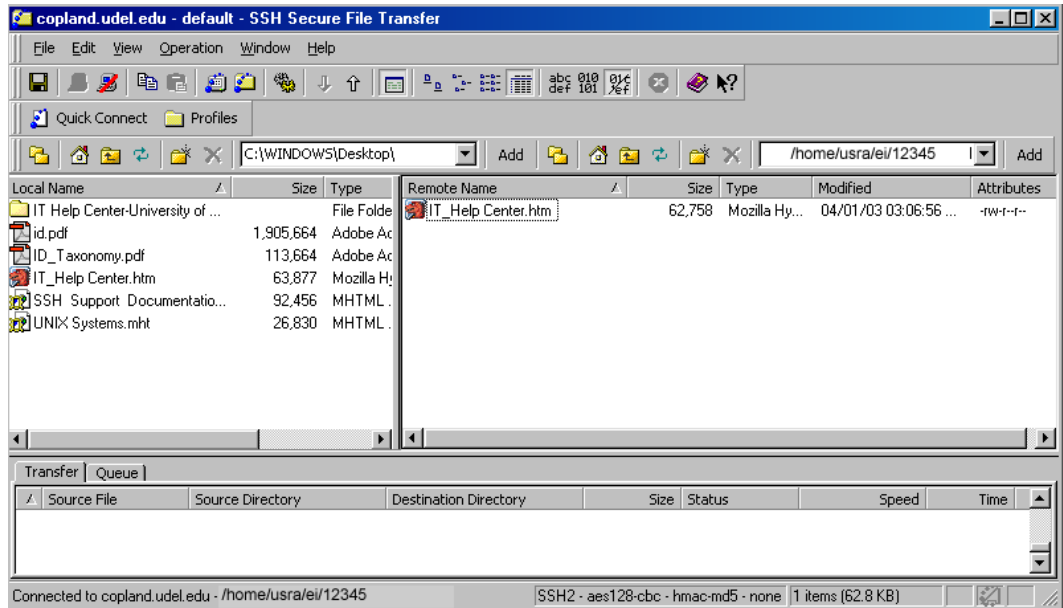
copland.udel.edu - default - SSH Secure File Transfer

File Edit View Operation Window Help

Quick Connect Profiles

C:\WINDOWS\Desktop\ Add /home/usra/ei/12345 Add

| Local Name | Size | Type |
|---|---|---|
| IT Help Center-University of ... | | File Folde |
| id.pdf | 1,905,664 | Adobe Ac |
| ID_Taxonomy.pdf | 113,664 | Adobe Ac |
| IT_Help Center.htm | 63,877 | Mozilla H |
| SSH Support Documentatio... | 92,456 | MHTML . |
| UNIX Systems.mht | 26,830 | MHTML . |

| Remote Name | Size | Type | Modified | Attributes |
|---|---|---|---|---|
| IT_Help Center.htm | 62,758 | Mozilla Hy... | 04/01/03 03:06:56 ... | -rw-r--r-- |

Transfer Queue

| Source File | Source Directory | Destination Directory | Size | Status | Speed | Time |
|---|---|---|---|---|---|---|

Connected to copland.udel.edu - /home/usra/ei/12345 SSH2 - aes128-cbc - hmac-md5 - none 1 items (62.8 KB)